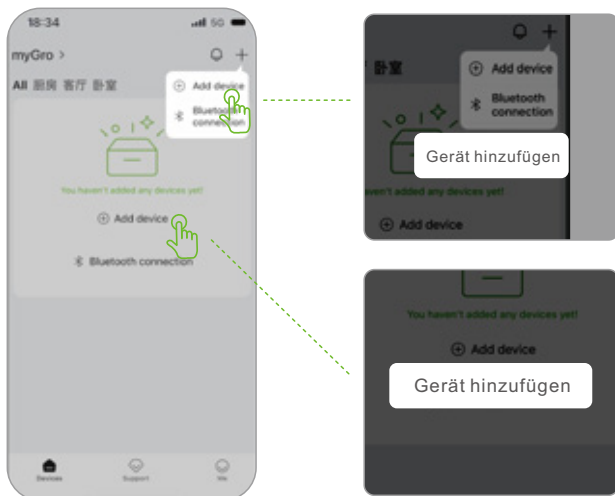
18:34
5G
myGro >
All 厨房 客厅 卧室
Add device
Bluetooth connection
You haven't added any devices yet!
Add device
Bluetooth connection
Devices
Support
Me

卧室
Add device
Bluetooth connection
Gerät hinzufügen
You haven't added any devices yet!
Add device

You haven't added any devices yet!
Add device
Gerät hinzufügen